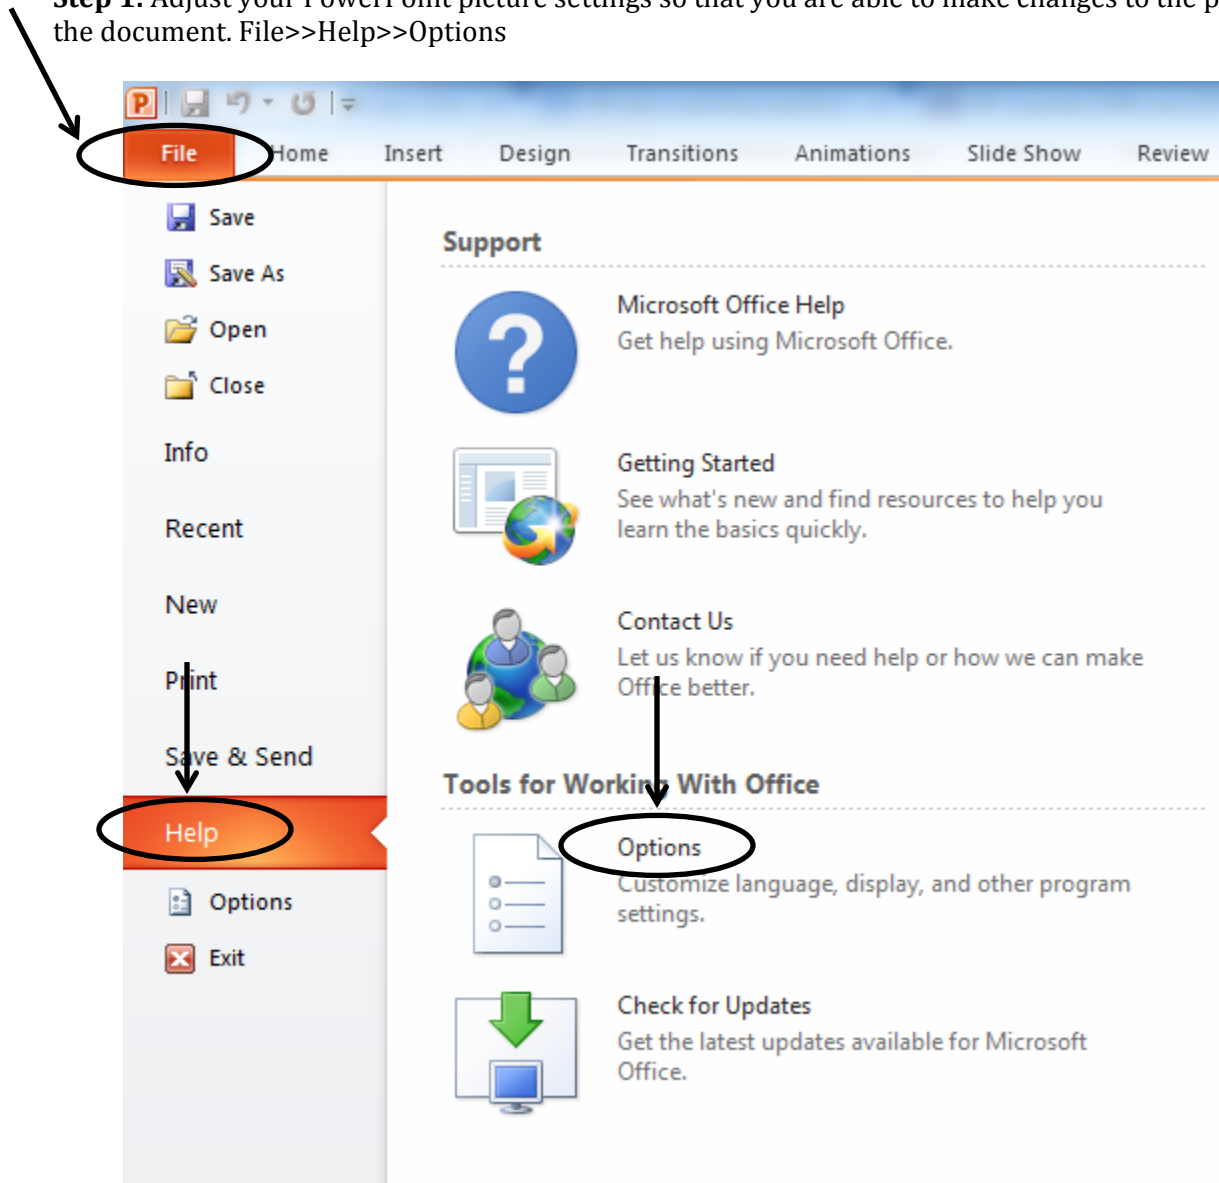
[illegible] the document. File>>Help>>Options

File Home Insert Design Transitions Animations Slide Show Review

Save
Save As
Open
Close
Info
Recent
New
Print
Save & Send
Help
Options
Exit

Support

Microsoft Office Help
Get help using Microsoft Office.

Getting Started
See what's new and find resources to help you learn the basics quickly.

Contact Us
Let us know if you need help or how we can make Office better.

Tools for Working With Office

Options
Customize language, display, and other program settings.

Check for Updates
Get the latest updates available for Microsoft Office.